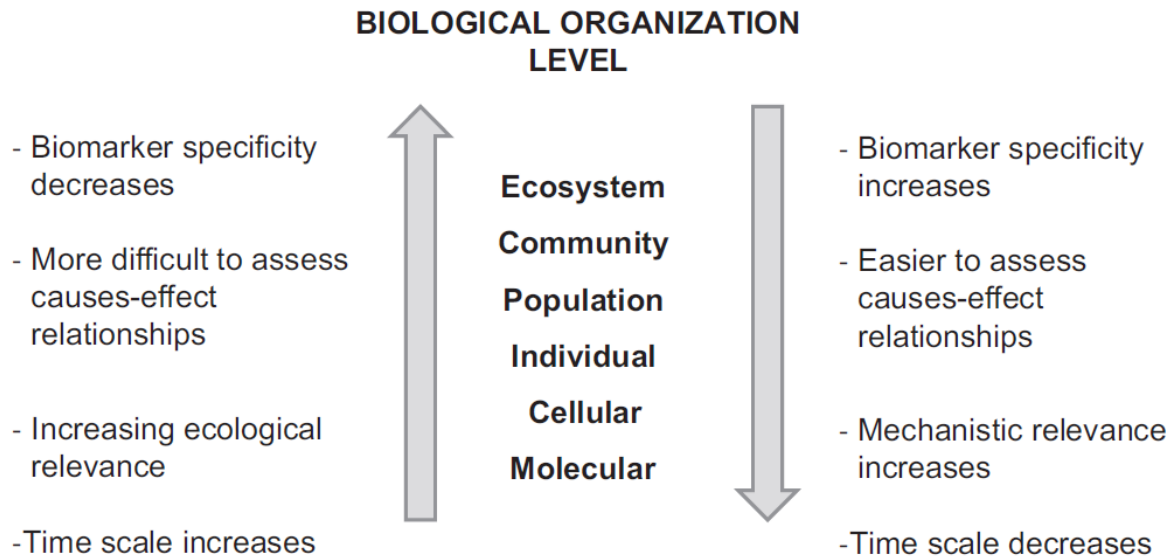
BIOLOGICAL ORGANIZATION LEVEL

- Biomarker specificity decreases

- More difficult to assess causes-effect relationships

- Increasing ecological relevance

-Time scale increases

Ecosystem

Community

Population

Individual

Cellular

Molecular

- Biomarker specificity increases

- Easier to assess causes-effect relationships

- Mechanistic relevance increases

-Time scale decreases